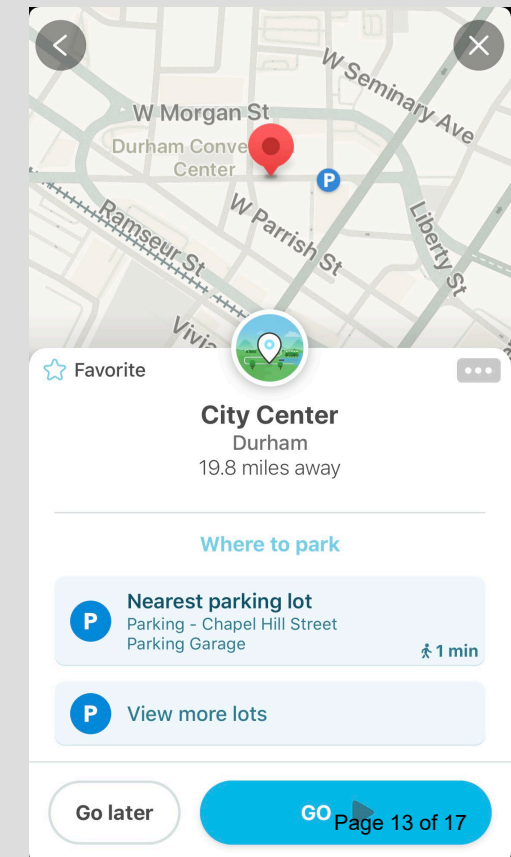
W Seminary Ave
W Morgan St
Durham Conve
Center
P
W Parrish St
Ramseur St
Liberty St
Vivia

Favorite

City Center
Durham
19.8 miles away

Where to park

P
Nearest parking lot
Parking - Chapel Hill Street Parking Garage
1 min

P
View more lots

Go later

GO
Page 13 of 17